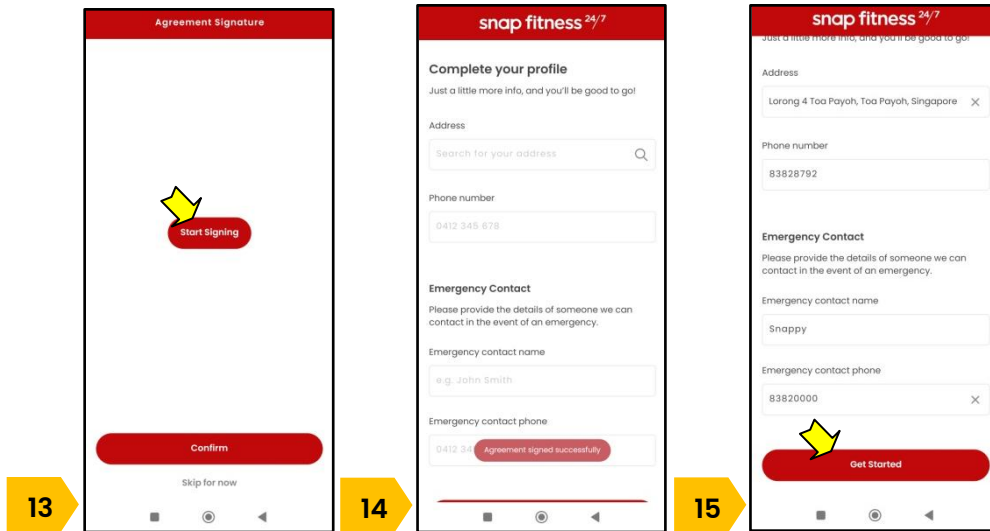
Agreement Signature

Start Signing

Confirm

Skip for now

13

snap fitness 24/7

Complete your profile

Just a little more info, and you'll be good to go!

Address

Search for your address

Phone number

0412 345 678

Emergency Contact

Please provide the details of someone we can contact in the event of an emergency.

Emergency contact name

e.g. John Smith

Emergency contact phone

0412 34 Agreement signed successfully

14

snap fitness 24/7

Just a little more info, and you'll be good to go!

Address

Lorong 4 Toa Payoh, Toa Payoh, Singapore

Phone number

83828792

Emergency Contact

Please provide the details of someone we can contact in the event of an emergency.

Emergency contact name

Snappy

Emergency contact phone

83820000

Get Started

15